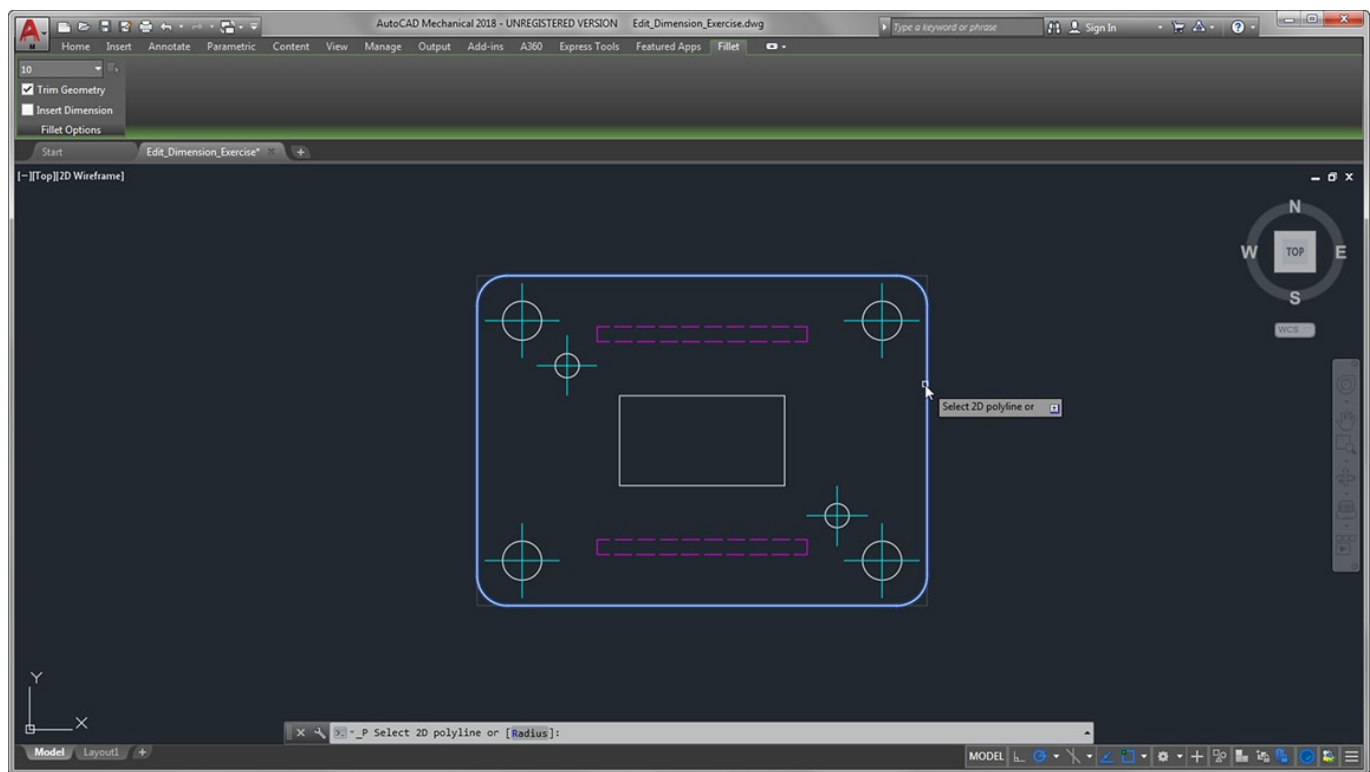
AutoCAD Mechanical 2018 - UNREGISTERED VERSION Edit_Dimension_Exercise.dwg

Type a keyword or phrase

Sign In

Home Insert Annotate Parametric Content View Manage Output Add-ins A360 Express Tools Featured Apps Fillet

10

Trim Geometry

Insert Dimension

Fillet Options

Start

Edit_Dimension_Exercise*

[−][Top][2D Wireframe]

N

W

TOP

E

S

WCS

Select 2D polyline or

Y

X

_P Select 2D polyline or [Radius]:

Model Layout1

MODEL